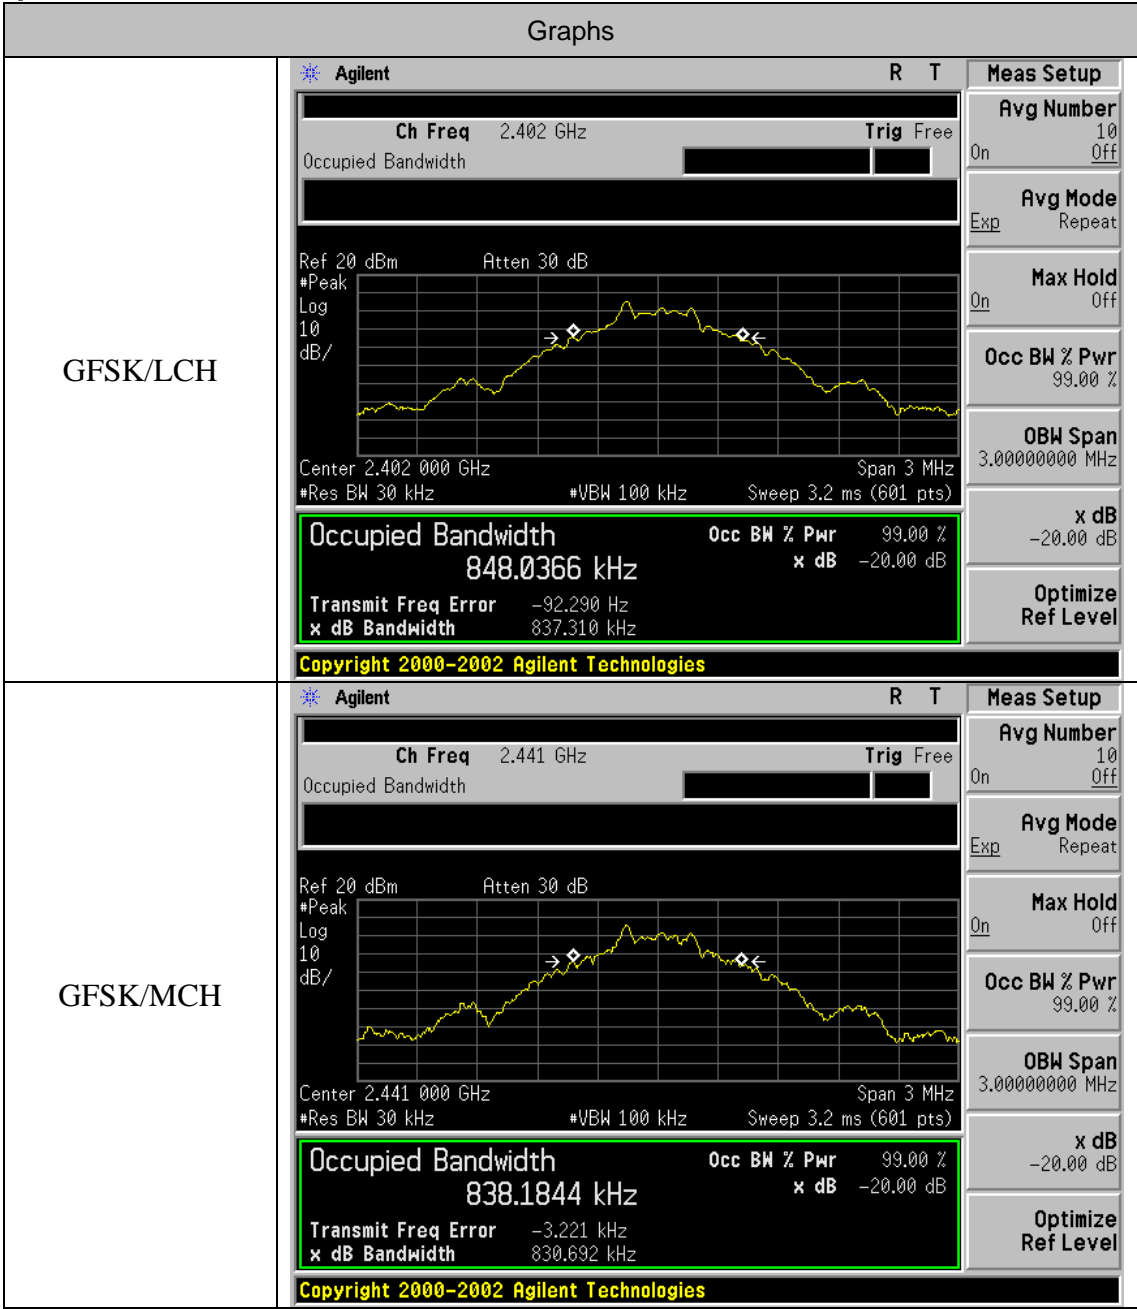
| | Graphs |
|---|---|
| GFSK/LCH | Agilent R T<br>Ch Freq 2.402 GHz Trig Free<br>Occupied Bandwidth<br>Ref 20 dBm Atten 30 dB<br>#Peak<br>Log<br>10<br>dB/<br>Center 2.402 000 GHz Span 3 MHz<br>#Res BW 30 kHz #VBW 100 kHz Sweep 3.2 ms (601 pts)<br>Occupied Bandwidth<br>848.0366 kHz<br>Occ BW % Pwr 99.00 %<br>x dB -20.00 dB<br>Transmit Freq Error -92.290 Hz<br>x dB Bandwidth 837.310 kHz<br>Meas Setup<br>Avg Number 10 On Off<br>Avg Mode Exp Repeat<br>Max Hold On Off<br>Occ BW % Pwr 99.00 %<br>OBW Span 3.00000000 MHz<br>x dB -20.00 dB<br>Optimize Ref Level<br>Copyright 2000-2002 Agilent Technologies |
| GFSK/MCH | Agilent R T<br>Ch Freq 2.441 GHz Trig Free<br>Occupied Bandwidth<br>Ref 20 dBm Atten 30 dB<br>#Peak<br>Log<br>10<br>dB/<br>Center 2.441 000 GHz Span 3 MHz<br>#Res BW 30 kHz #VBW 100 kHz Sweep 3.2 ms (601 pts)<br>Occupied Bandwidth<br>838.1844 kHz<br>Occ BW % Pwr 99.00 %<br>x dB -20.00 dB<br>Transmit Freq Error -3.221 kHz<br>x dB Bandwidth 830.692 kHz<br>Meas Setup<br>Avg Number 10 On Off<br>Avg Mode Exp Repeat<br>Max Hold On Off<br>Occ BW % Pwr 99.00 %<br>OBW Span 3.00000000 MHz<br>x dB -20.00 dB<br>Optimize Ref Level<br>Copyright 2000-2002 Agilent Technologies |